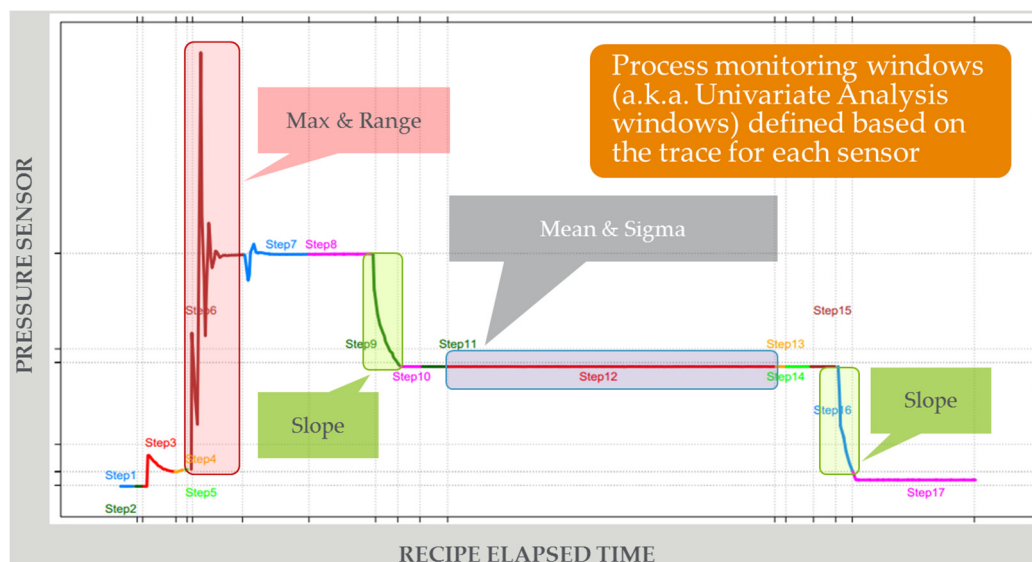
Process monitoring windows (a.k.a. Univariate Analysis windows) defined based on the trace for each sensor

Max & Range

Mean & Sigma

Slope

Slope

PRESSURE SENSOR

Step1
Step2
Step3
Step4
Step5
Step6
Step7
Step8
Step9
Step10
Step11
Step12
Step13
Step14
Step15
Step16
Step17

RECIPE ELAPSED TIME